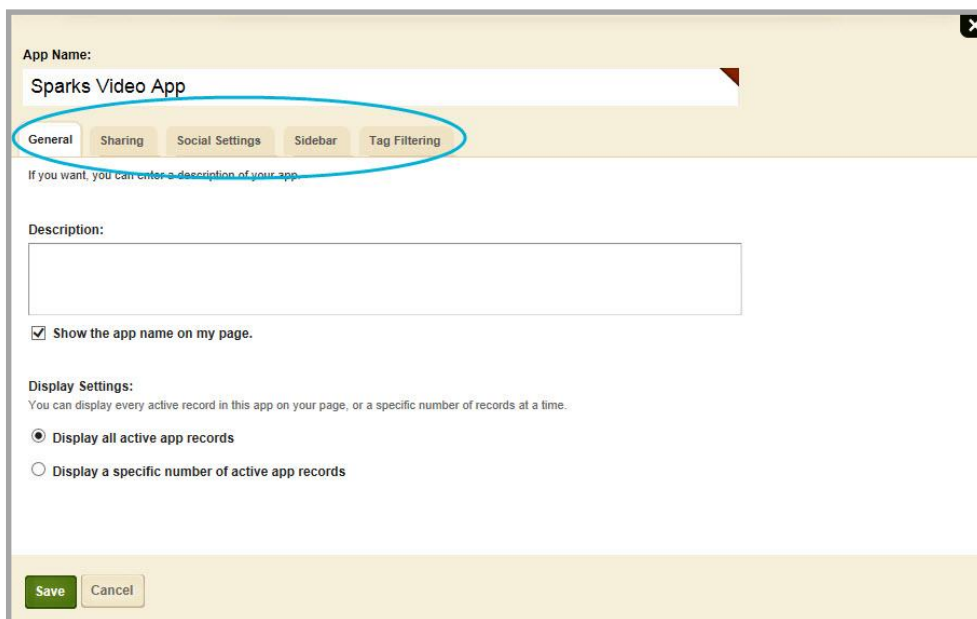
App Name:

Sparks Video App

General Sharing Social Settings Sidebar Tag Filtering

If you want, you can enter a description of your app.

Description:

☑ Show the app name on my page.

Display Settings:

You can display every active record in this app on your page, or a specific number of records at a time.

Display all active app records

Display a specific number of active app records

Save Cancel